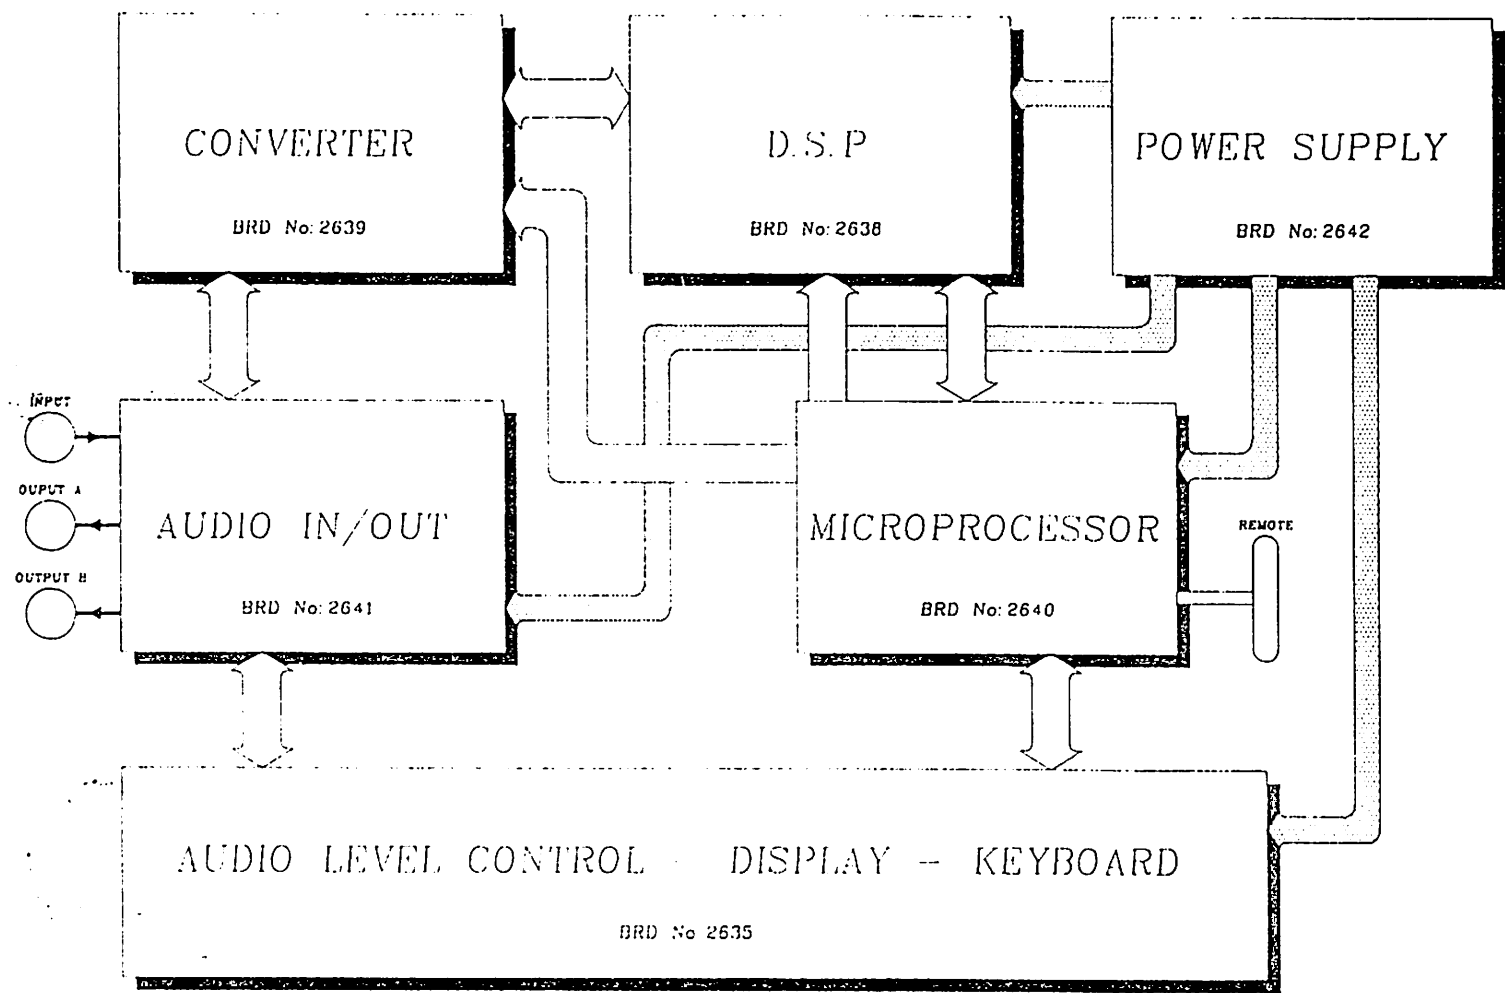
CONVERTER
BRD No: 2639

D.S.P
BRD No: 2638

POWER SUPPLY
BRD No: 2642

INPUT
OUPUT A
OUTPUT B

AUDIO IN/OUT
BRD No: 2641

MICROPROCESSOR
BRD No: 2640

REMOTE

AUDIO LEVEL CONTROL DISPLAY - KEYBOARD
BRD No 2635